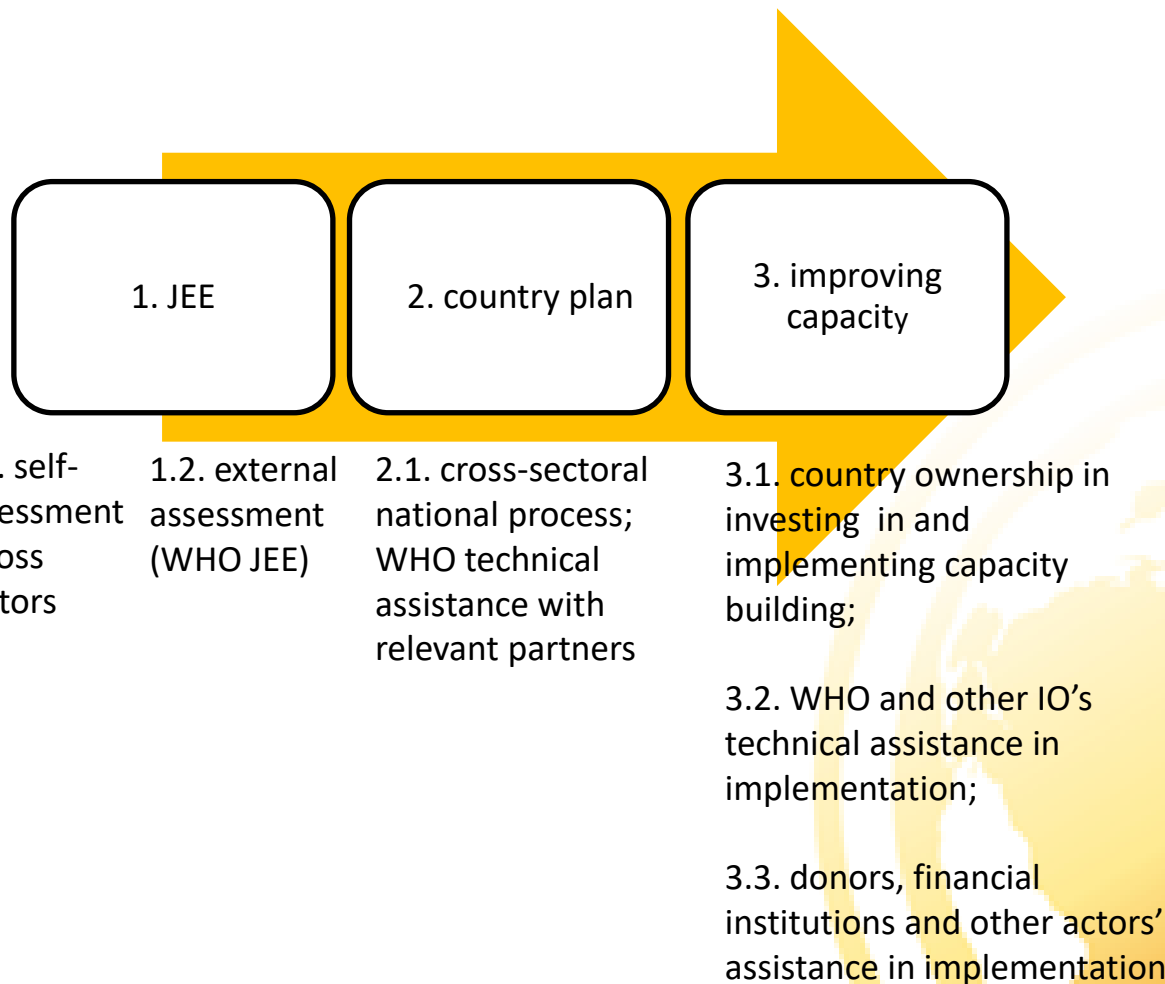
1. JEE

2. country plan

3. improving capacity

. self-essment oss tors

1.2. external assessment (WHO JEE)

2.1. cross-sectoral national process; WHO technical assistance with relevant partners

3.1. country ownership in investing in and implementing capacity building;

3.2. WHO and other IO's technical assistance in implementation;

3.3. donors, financial institutions and other actors' assistance in implementation